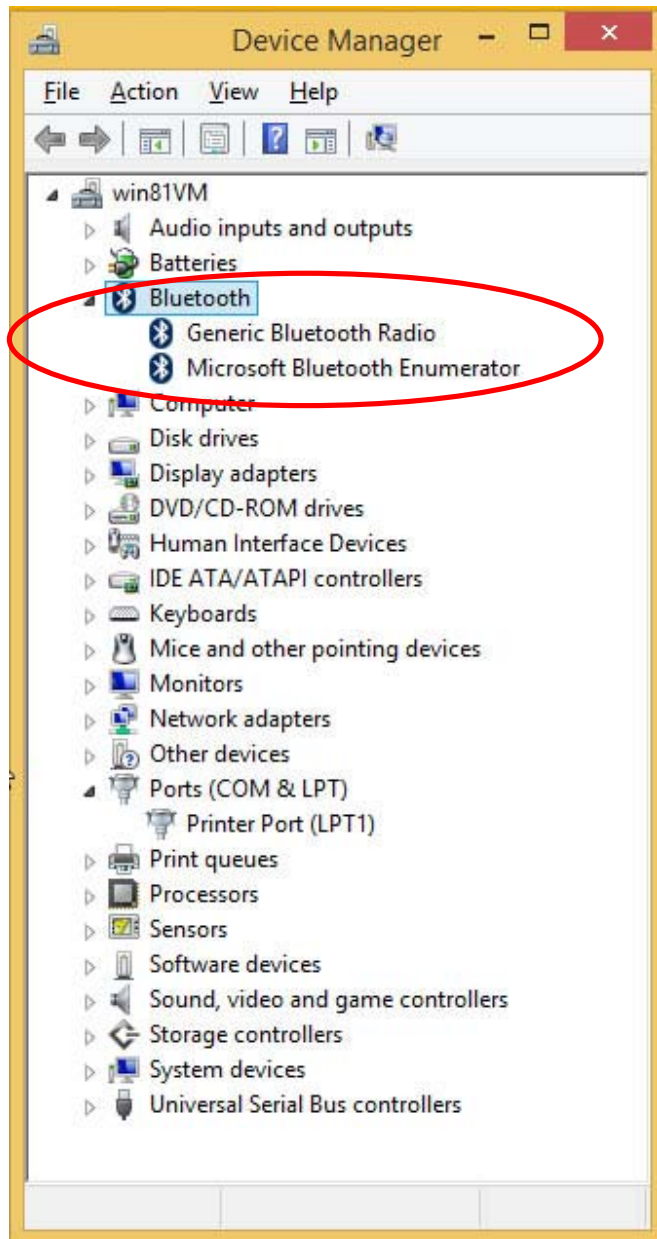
Device Manager

File Action View Help

win81VM
Audio inputs and outputs
Batteries
Bluetooth
Generic Bluetooth Radio
Microsoft Bluetooth Enumerator
Computer
Disk drives
Display adapters
DVD/CD-ROM drives
Human Interface Devices
IDE ATA/ATAPI controllers
Keyboards
Mice and other pointing devices
Monitors
Network adapters
Other devices
Ports (COM & LPT)
Printer Port (LPT1)
Print queues
Processors
Sensors
Software devices
Sound, video and game controllers
Storage controllers
System devices
Universal Serial Bus controllers